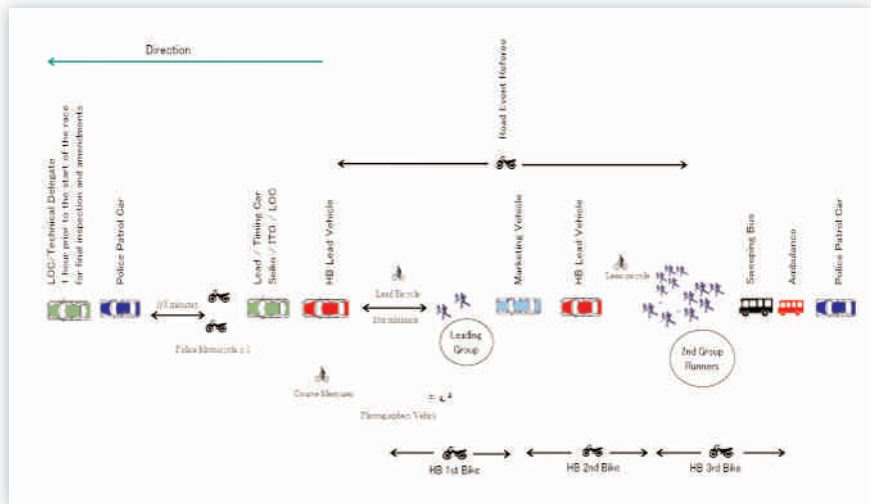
Direction

LOC/Technical Delegate
1 hour prior to the start of the race
for final inspection and amendments

Police Patrol Car

2/3 minutes

Police Motorcycle x 2

Lead / Timing Car
Seiko / ITO / LOC

HB Lead Vehicle

Course Measurer

Lead Bicycle

2/4 minutes

Photographer Vehicle

Road Event Referee

Leading Group

Marketing Vehicle

HB Lead Vehicle

Lead cycle

2nd Group Runners

Sweeping Bus

Ambulance

Police Patrol Car

HB 1st Bike

HB 2nd Bike

HB 3rd Bike